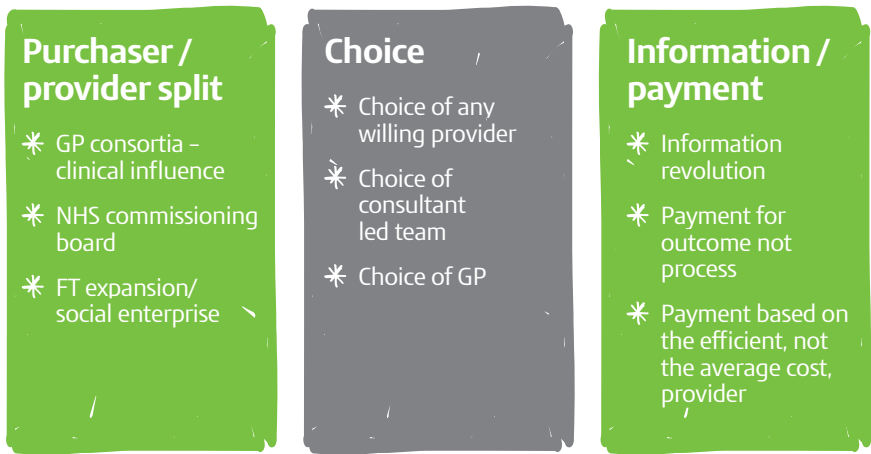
Purchaser / provider split

✳ GP consortia – clinical influence

✳ NHS commissioning board

✳ FT expansion/ social enterprise

Choice

✳ Choice of any willing provider

✳ Choice of consultant led team

✳ Choice of GP

Information / payment

✳ Information revolution

✳ Payment for outcome not process

✳ Payment based on the efficient, not the average cost, provider